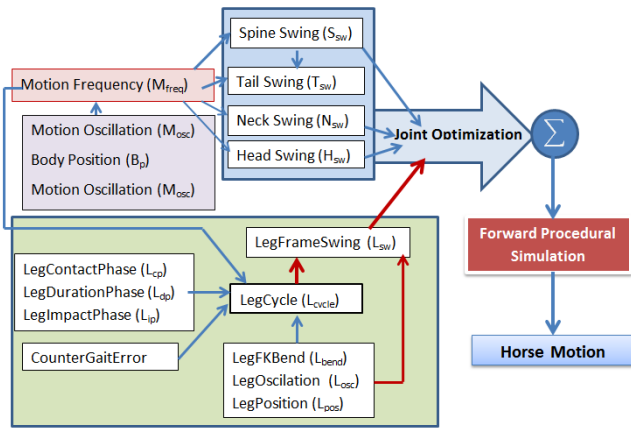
Spine Swing ($S_{sw}$)

Tail Swing ($T_{sw}$)

Neck Swing ($N_{sw}$)

Head Swing ($H_{sw}$)

Motion Frequency ($M_{freq}$)

Motion Oscillation ($M_{osc}$)

Body Position ($B_p$)

Motion Oscillation ($M_{osc}$)

Joint Optimization

$\sum$

Forward Procedural Simulation

Horse Motion

LegFrameSwing ($L_{sw}$)

LegContactPhase ($L_{cp}$)

LegDurationPhase ($L_{dp}$)

LegImpactPhase ($L_{ip}$)

LegCycle ($L_{cycle}$)

CounterGaitError

LegFKBend ($L_{bend}$)

LegOscilation ($L_{osc}$)

LegPosition ($L_{pos}$)